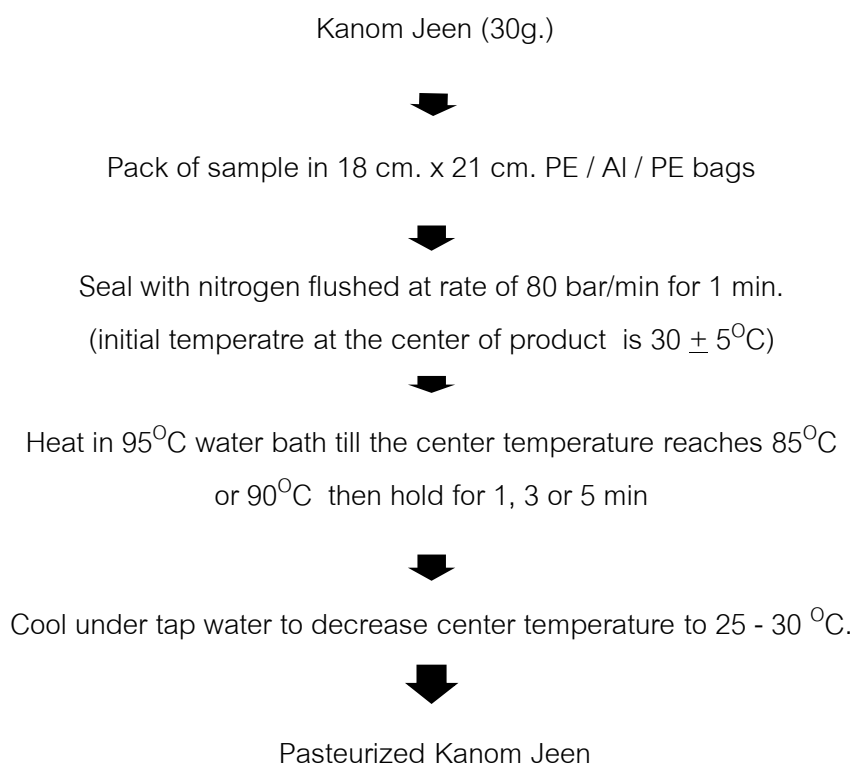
Kanom Jeen (30g.)

Pack of sample in 18 cm. x 21 cm. PE / Al / PE bags

Seal with nitrogen flushed at rate of 80 bar/min for 1 min.
(initial temperatre at the center of product is $30 \pm 5^{O}C$)

Heat in $95^{O}C$ water bath till the center temperature reaches $85^{O}C$ or $90^{O}C$ then hold for 1, 3 or 5 min

Cool under tap water to decrease center temperature to 25 - 30 $^{O}C$.

Pasteurized Kanom Jeen